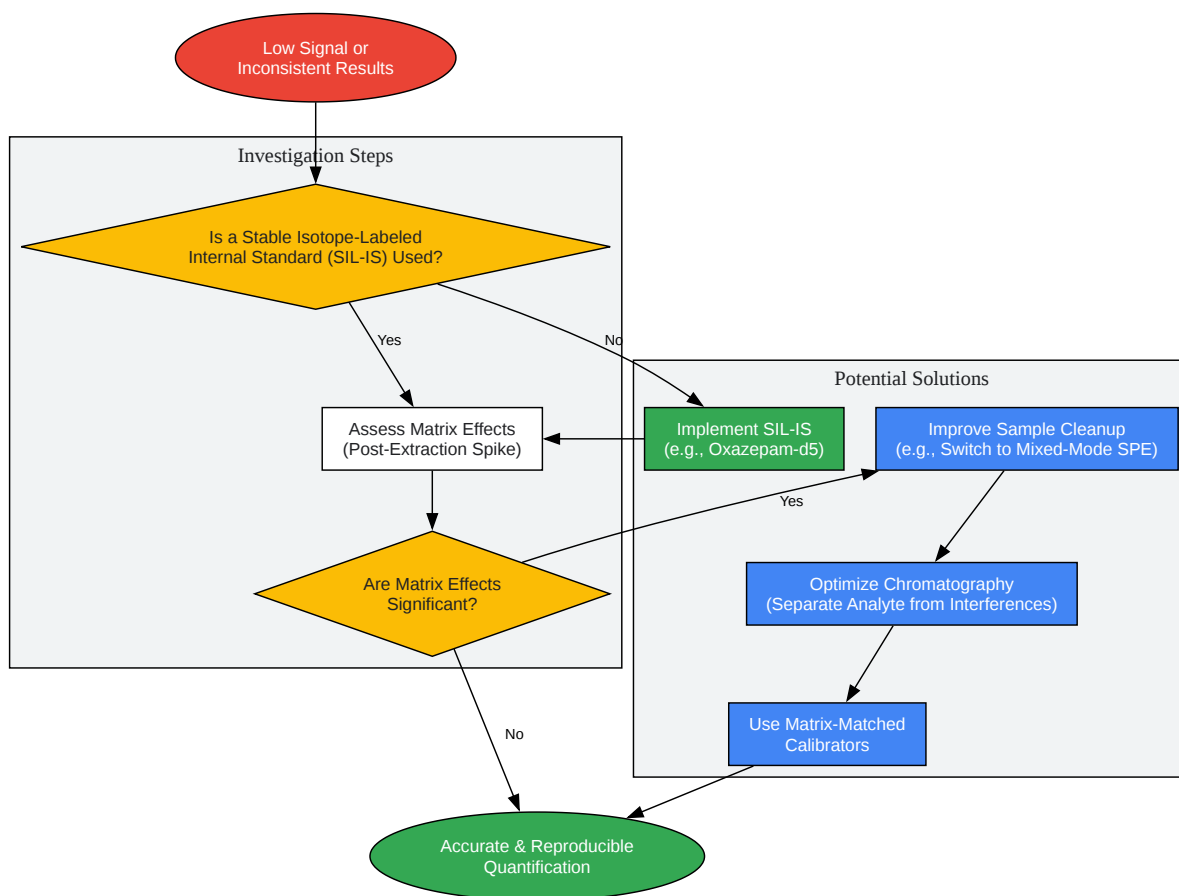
Low Signal or Inconsistent Results

Investigation Steps

Is a Stable Isotope-Labeled Internal Standard (SIL-IS) Used?

Yes

No

Potential Solutions

Assess Matrix Effects (Post-Extraction Spike)

Implement SIL-IS (e.g., Oxazepam-d5)

Improve Sample Cleanup (e.g., Switch to Mixed-Mode SPE)

Yes

Are Matrix Effects Significant?

Optimize Chromatography (Separate Analyte from Interferences)

No

Use Matrix-Matched Calibrators

Accurate & Reproducible Quantification